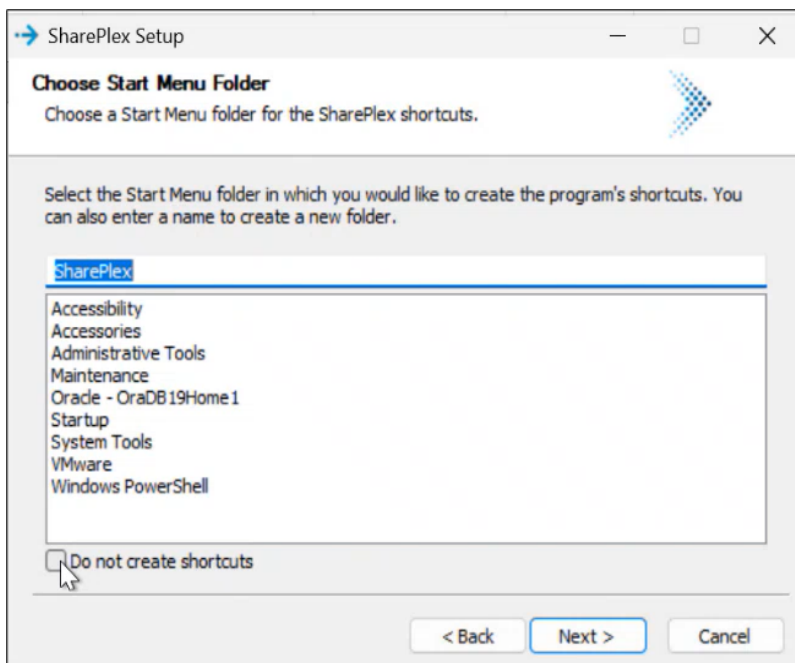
SharePlex Setup

Choose Start Menu Folder
Choose a Start Menu folder for the SharePlex shortcuts.

Select the Start Menu folder in which you would like to create the program's shortcuts. You can also enter a name to create a new folder.

SharePlex

Accessibility
Accessories
Administrative Tools
Maintenance
Oracle - OraDB19Home1
Startup
System Tools
VMware
Windows PowerShell

Do not create shortcuts

< Back
Next >
Cancel